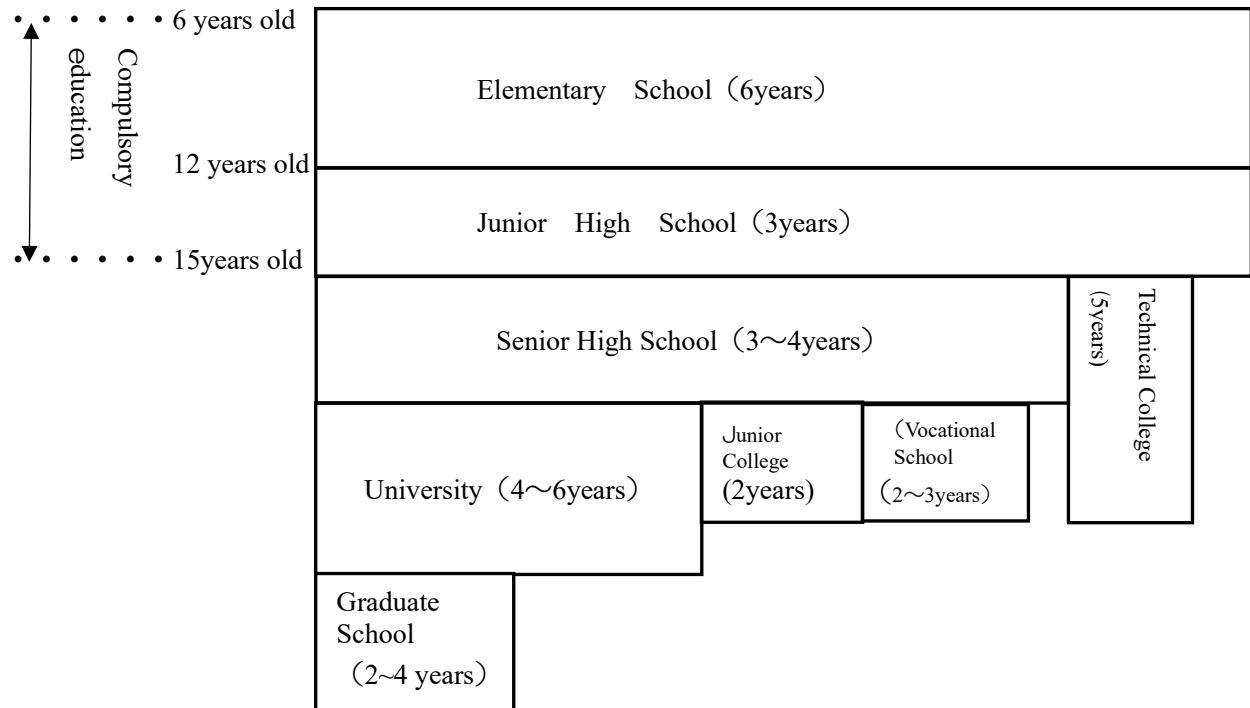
6 years old

Compulsory education

12 years old

15years old

Elementary School（6years）

Junior High School（3years）

Senior High School（3～4years）

Technical College (5years)

University（4～6years）

Junior College (2years)

（Vocational School （2～3years）

Graduate School （2~4 years）